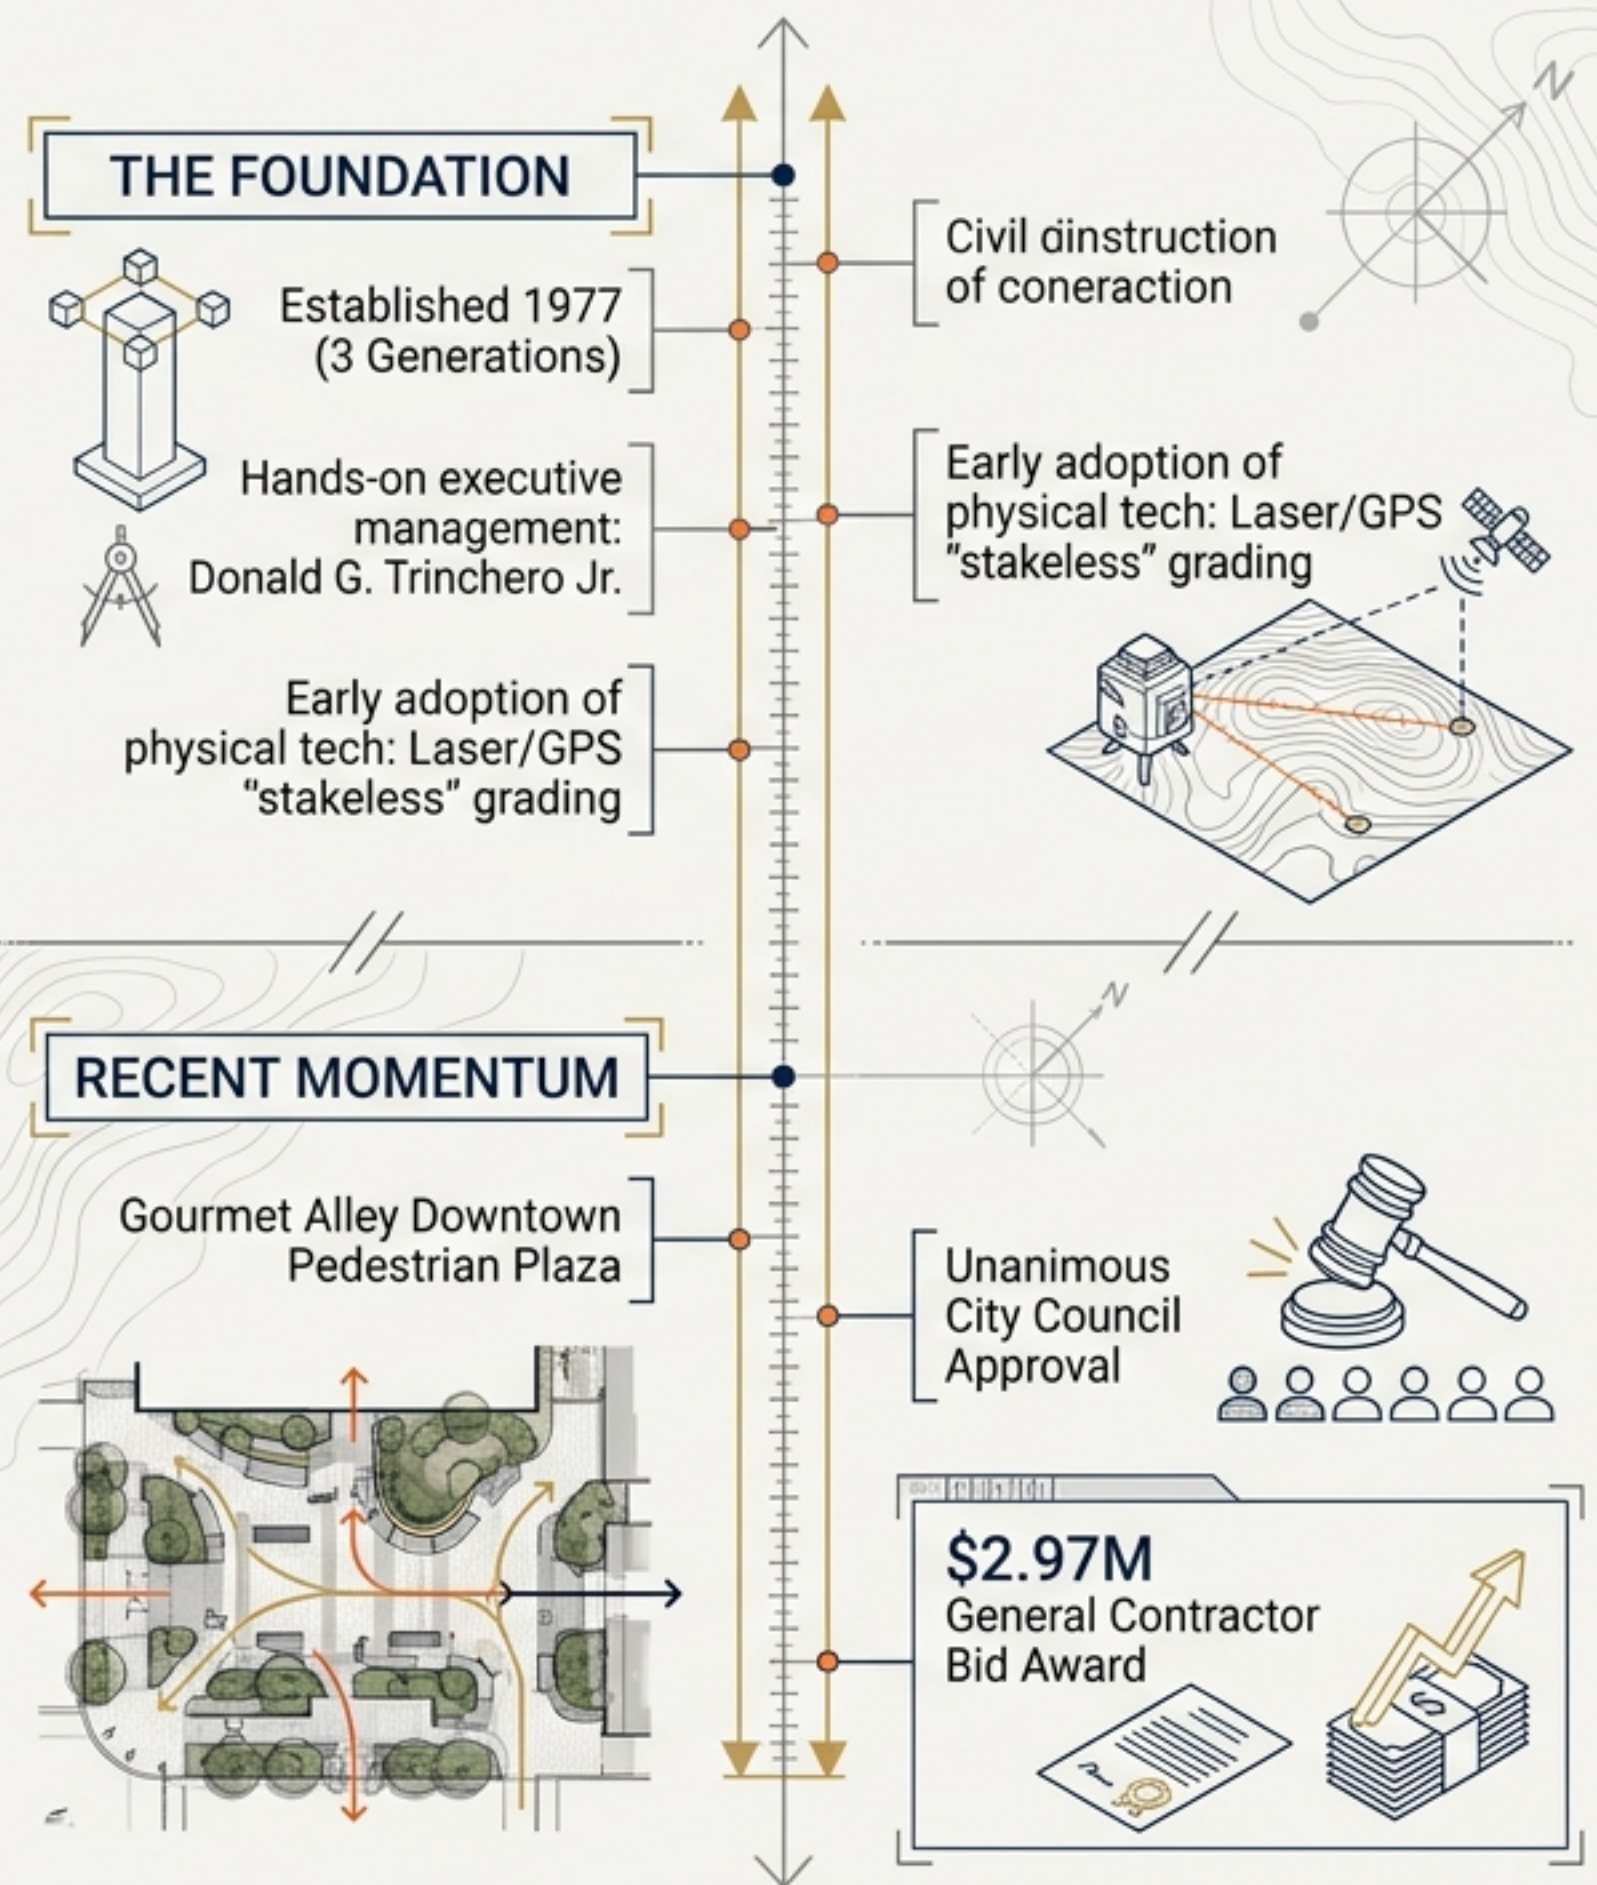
THE FOUNDATION

Established 1977 (3 Generations)

Hands-on executive management: Donald G. Trinchero Jr.

Early adoption of physical tech: Laser/GPS "stakeless" grading

Civil dinstruction of coneraction

Early adoption of physical tech: Laser/GPS "stakeless" grading

N

N

RECENT MOMENTUM

Gourmet Alley Downtown Pedestrian Plaza

Unanimous City Council Approval

$2.97M
General Contractor Bid Award